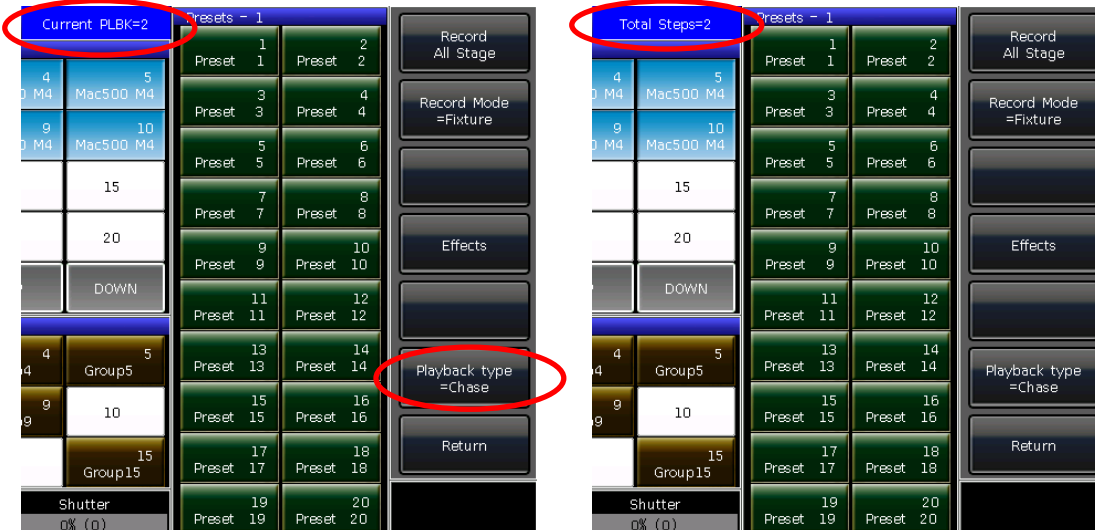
Current PLBK=2

Presets - 1

4
) M4

5
Mac500 M4

9
) M4

10
Mac500 M4

15

20

DOWN

4
)4

5
Group5

9
)9

10

15
Group15

Shutter
0% (0)

1
Preset 1

2
Preset 2

3
Preset 3

4
Preset 4

5
Preset 5

6
Preset 6

7
Preset 7

8
Preset 8

9
Preset 9

10
Preset 10

11
Preset 11

12
Preset 12

13
Preset 13

14
Preset 14

15
Preset 15

16
Preset 16

17
Preset 17

18
Preset 18

19
Preset 19

20
Preset 20

Record
All Stage

Record Mode
=Fixture

Effects

Playback type
=Chase

Return

Total Steps=2

Presets - 1

4
) M4

5
Mac500 M4

9
) M4

10
Mac500 M4

15

20

DOWN

4
)4

5
Group5

9
)9

10

15
Group15

Shutter
0% (0)

1
Preset 1

2
Preset 2

3
Preset 3

4
Preset 4

5
Preset 5

6
Preset 6

7
Preset 7

8
Preset 8

9
Preset 9

10
Preset 10

11
Preset 11

12
Preset 12

13
Preset 13

14
Preset 14

15
Preset 15

16
Preset 16

17
Preset 17

18
Preset 18

19
Preset 19

20
Preset 20

Record
All Stage

Record Mode
=Fixture

Effects

Playback type
=Chase

Return